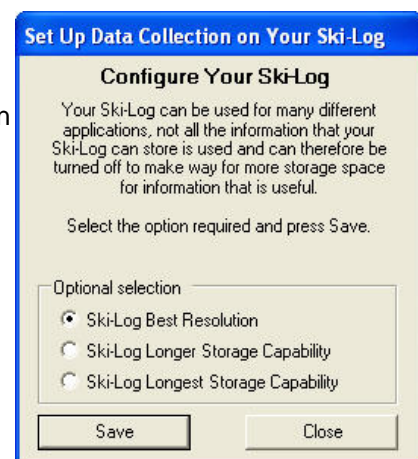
Set Up Data Collection on Your Ski-Log

Configure Your Ski-Log

Your Ski-Log can be used for many different applications, not all the information that your Ski-Log can store is used and can therefore be turned off to make way for more storage space for information that is useful.

Select the option required and press Save.

Optional selection

Ski-Log Best Resolution

Ski-Log Longer Storage Capability

Ski-Log Longest Storage Capability

Save

Close